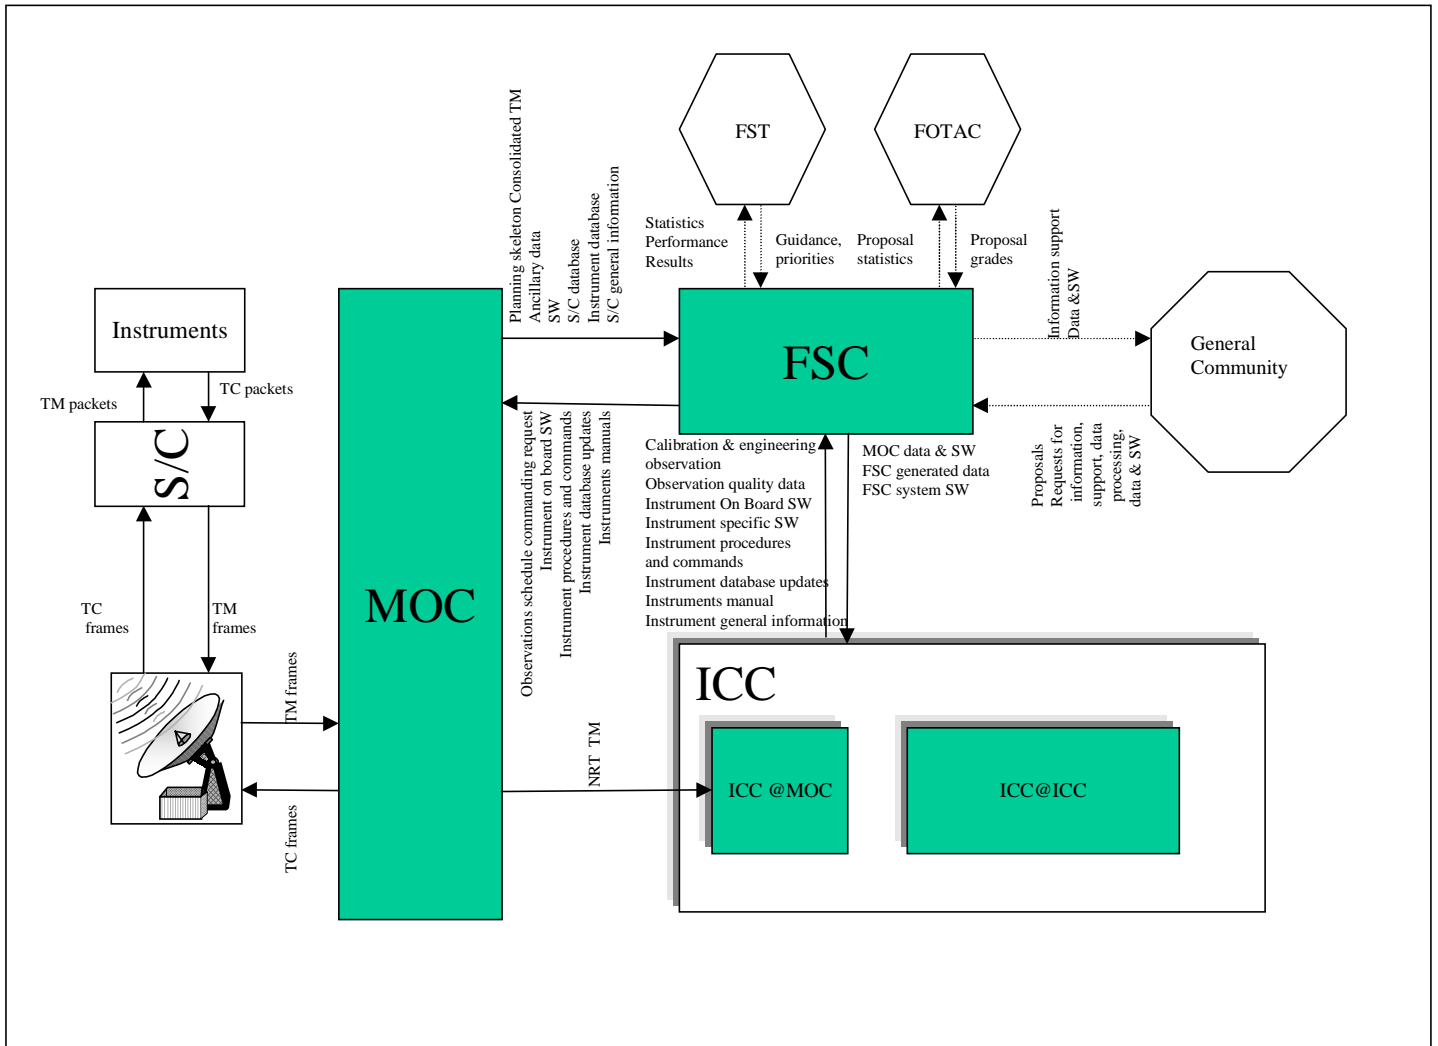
FST

FOTAC

Planning skeleton Consolidated TM
Ancillary data
SW
S/C database
Instrument database
S/C general information

Statistics
Performance
Results

Guidance, priorities

Proposal statistics

Proposal grades

Information support
Data &SW

Instruments

TM packets

TC packets

S/C

FSC

General Community

Observations schedule commanding request
Instrument on board SW
Instrument procedures and commands
Instrument database updates
Instruments manual

Calibration & engineering observation
Observation quality data
Instrument On Board SW
Instrument specific SW
Instrument procedures and commands
Instrument database updates
Instruments manual
Instrument general information

MOC data & SW
FSC generated data
FSC system SW

Proposals
Requests for information, support, data processing, data & SW

TC frames

TM frames

MOC

TM frames

ICC

NRT TM

ICC @MOC

ICC@ICC

TC frames